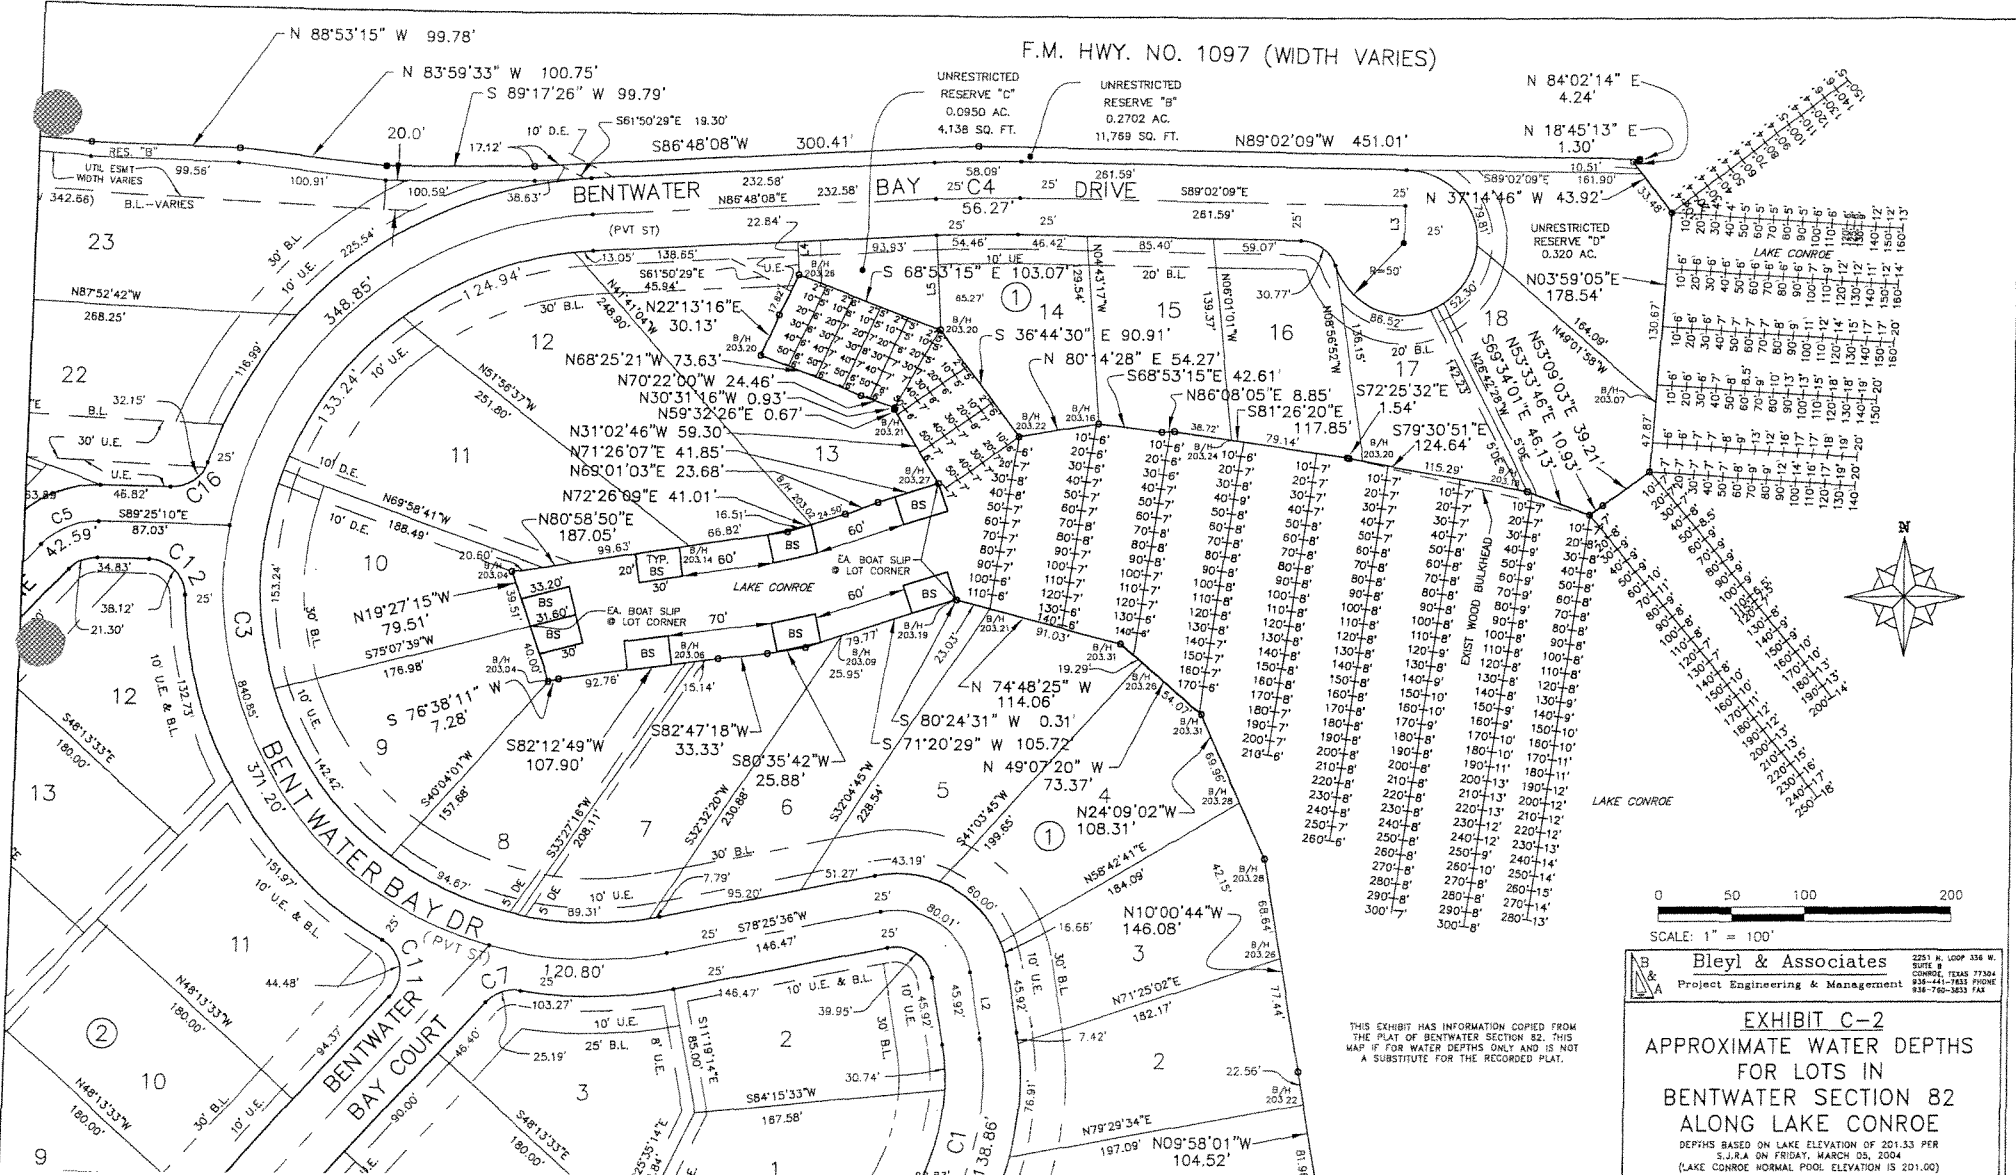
F.M. HWY. NO. 1097 (WIDTH VARIES)

N 88°53'15" W 99.78'
N 83°59'33" W 100.75'
S 89°17'26" W 99.79'
S61°50'29"E 19.30'
10' D.E.
20.0'
17.12'
S86°48'08"W 300.41'
UNRESTRICTED RESERVE "C" 0.0950 AC. 4,138 SQ. FT.
UNRESTRICTED RESERVE "B" 0.2702 AC. 11,769 SQ. FT.
N89°02'09"W 451.01'
N 84°02'14" E 4.24'
N 18°45'13" E 1.30'
RES. "B"
UTIL ESMT WIDTH VARIES
99.56'
100.91'
100.59'
38.63'
342.66)
B.L.–VARIES
BENTWATER
232.58'
N86°48'08"E
232.58'
BAY
58.09'
25' C4
25'
261.59'
DRIVE
S89°02'09"E
261.59'
25'
10.51'
S89°02'09"E 161.90'
N 37°14'46" W 43.92'
33.48'
56.27'
22.84'
25'
25'
L3
25'
R=50'
23
30' B.L.
10' U.E.
225.54'
348.85'
(PVT ST)
13.05'
138.65'
S61°50'29"E
45.94'
L4
U.E.
93.93'
54.46'
46.42'
10' UE
85.40'
59.07'
N04°43'17"W
20' B.L.
N06°01'01"W
139.37'
UNRESTRICTED RESERVE "D" 0.320 AC.
LAKE CONROE
N03°59'05"E 178.54'
N87°52'42"W 268.25'
124.94'
30' B.L.
N47°41'04"W 248.90'
N22°13'16"E 30.13'
S 68°53'15" E 103.07'
L5
29.54'
85.27'
1
14
15
30.77'
16
N08°56'52"W
136.15'
86.52'
52.30'
18
N49°01'58"W
164.09'
130.67'
22
12
N68°25'21"W 73.63'
N70°22'00"W 24.46'
N30°31'16"W 0.93'
N59°32'26"E 0.67'
S 36°44'30" E 90.91'
N 80°14'28" E 54.27'
S68°53'15"E 42.61'
N86°08'05"E 8.85'
S81°26'20"E 117.85'
20' B.L.
17
S72°25'32"E 1.54'
142.23'
N26°42'29"W
S69°34'01"E 46.13'
N53°33'46"E 10.93'
N53°09'03"E 39.21'
B/H 203.07
47.87'
B.L.
32.15'
30' U.E.
U.E.
46.82'
C16
25'
133.24'
10' U.E.
N51°56'37"W 251.80'
11
N31°02'46"W 59.30'
N71°26'07"E 41.85'
N69°01'03"E 23.68'
N72°26'09"E 41.01'
13
B/H 203.21
B/H 203.22
B/H 203.16
38.72'
B/H 203.24
79.14'
B/H 203.20
S79°30'51"E 124.64'
115.29'
B/H 203.18
10' D.E.
N69°58'41"W 188.49'
10' D.E.
16.51'
66.82'
24.50'
60'
BS
B/H 203.27
B/H 203.02
C5
S89°25'10"E 87.03'
42.59'
C12
25'
34.83'
38.12'
21.30'
N80°58'50"E 187.05'
99.63'
20.60'
10
B/H 203.04
TYP. BS
B/H 203.14
60'
BS
20'
30'
EA. BOAT SLIP @ LOT CORNER
LAKE CONROE
60'
BS
33.20'
BS
31.60'
BS
39.51'
N19°27'15"W 79.51'
EA. BOAT SLIP @ LOT CORNER
70'
BS
BS
B/H 203.19
S75°07'39"W 176.98'
30'
BS
B/H 203.06
79.77'
B/H 203.09
25.95'
B/H 203.21
91.03'
19.29'
B/H 203.31
B/H 203.26
54.07'
B/H 203.31
C3
153.24'
30' B.L.
12
10' U.E. & B.L.
132.73'
840.85'
B/H 203.04
40.00'
92.76'
15.14'
S 76°38'11" W 7.28'
10' U.E.
142.42'
S82°12'49"W 107.90'
S82°47'18"W 33.33'
S80°35'42"W 25.88'
S71°20'29" W 105.72'
S 80°24'31" W 0.31'
N 74°48'25" W 114.06'
N 49°07'20" W 73.37'
23.03'
S48°13'33"E 180.00'
9
S40°04'01"W 157.68'
S33°27'16"W 208.11'
S32°32'20"W 230.68'
S32°04'45"W 228.54'
7
6
5
S41°03'45"W 199.65'
4
N24°09'02"W 108.31'
69.96'
B/H 203.28
13
371.20'
BENTWATER BAY DR
8
1
30' B.L.
43.19'
N58°42'41"E 184.09'
151.97'
10' U.E. & B.L.
94.67'
5' DE
5' DE
10' U.E.
89.31'
7.79'
95.20'
51.27'
25'
42.15'
B/H 203.28
60.00'
80.01'
11
44.48'
N48°13'33"W 180.00'
(PVT ST)
C11
C7
25'
S78°25'36"W 146.47'
25'
120.80'
25'
16.65'
N10°00'44"W 146.08'
3
68.64'
B/H 203.26
2
10
N48°13'33"W 180.00'
BENTWATER
BAY COURT
94.37'
46.40'
10' U.E.
25' B.L.
103.27'
25.19'
146.47'
10' U.E. & B.L.
39.95'
2
10' U.E.
30' B.L.
45.92'
45.92'
L2
10' U.E.
30' B.L.
N71°25'02"E 182.17'
7.42'
2
77.44'
22.56'
B/H 203.22
30' B.L.
10' U.E.
90.00'
3
8' U.E.
S11°19'14"E 85.00'
S84°15'33"W 187.58'
30.74'
S48°13'33"E 180.00'
N79°29'34"E 197.09'
N09°58'01"W 104.52'
76.91'
C1
138.86'
1
9

EXIST WOOD BULKHEAD
LAKE CONROE

THIS EXHIBIT HAS INFORMATION COPIED FROM THE PLAT OF BENTWATER SECTION 82. THIS MAP IF FOR WATER DEPTHS ONLY AND IS NOT A SUBSTITUTE FOR THE RECORDED PLAT.

0 50 100 200
SCALE: 1" = 100'

Bleyl & Associates
Project Engineering & Management
2251 N. LOOP 336 W. SUITE B CONROE, TEXAS 77304 936-441-7833 PHONE 936-760-3833 FAX

EXHIBIT C–2
APPROXIMATE WATER DEPTHS FOR LOTS IN BENTWATER SECTION 82 ALONG LAKE CONROE
DEPTHS BASED ON LAKE ELEVATION OF 201.33 PER S.J.R.A ON FRIDAY, MARCH 05, 2004
(LAKE CONROE NORMAL POOL ELEVATION IS 201.00)